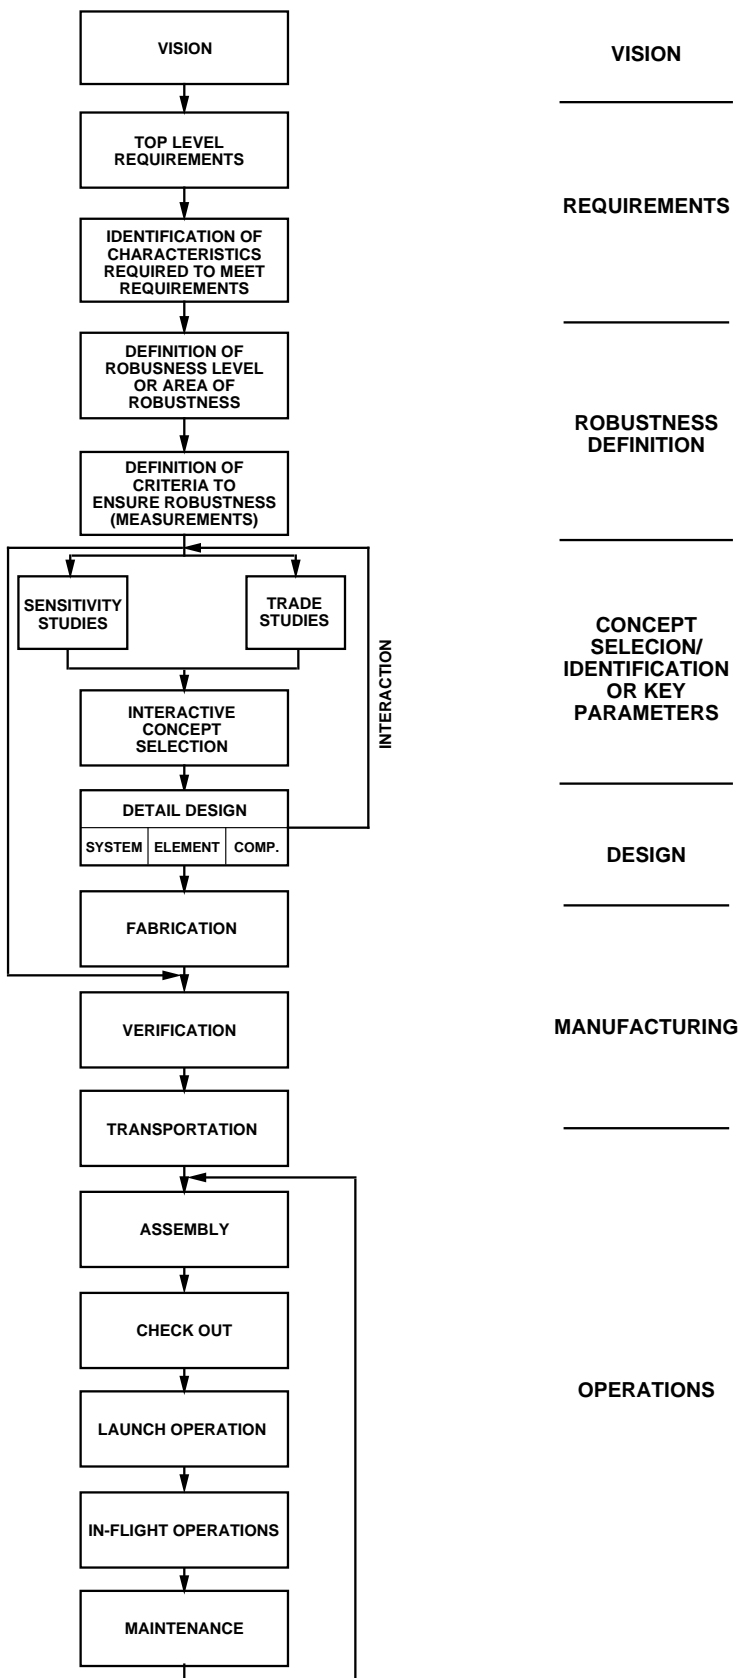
VISION

TOP LEVEL REQUIREMENTS

IDENTIFICATION OF CHARACTERISTICS REQUIRED TO MEET REQUIREMENTS

DEFINITION OF ROBUSNESS LEVEL OR AREA OF ROBUSTNESS

DEFINITION OF CRITERIA TO ENSURE ROBUSTNESS (MEASUREMENTS)

SENSITIVITY STUDIES

TRADE STUDIES

INTERACTION

INTERACTIVE CONCEPT SELECTION

DETAIL DESIGN

| SYSTEM | ELEMENT | COMP. |
|---|---|---|

FABRICATION

VERIFICATION

TRANSPORTATION

ASSEMBLY

CHECK OUT

LAUNCH OPERATION

IN-FLIGHT OPERATIONS

MAINTENANCE

VISION

REQUIREMENTS

ROBUSTNESS DEFINITION

CONCEPT SELECION/ IDENTIFICATION OR KEY PARAMETERS

DESIGN

MANUFACTURING

OPERATIONS